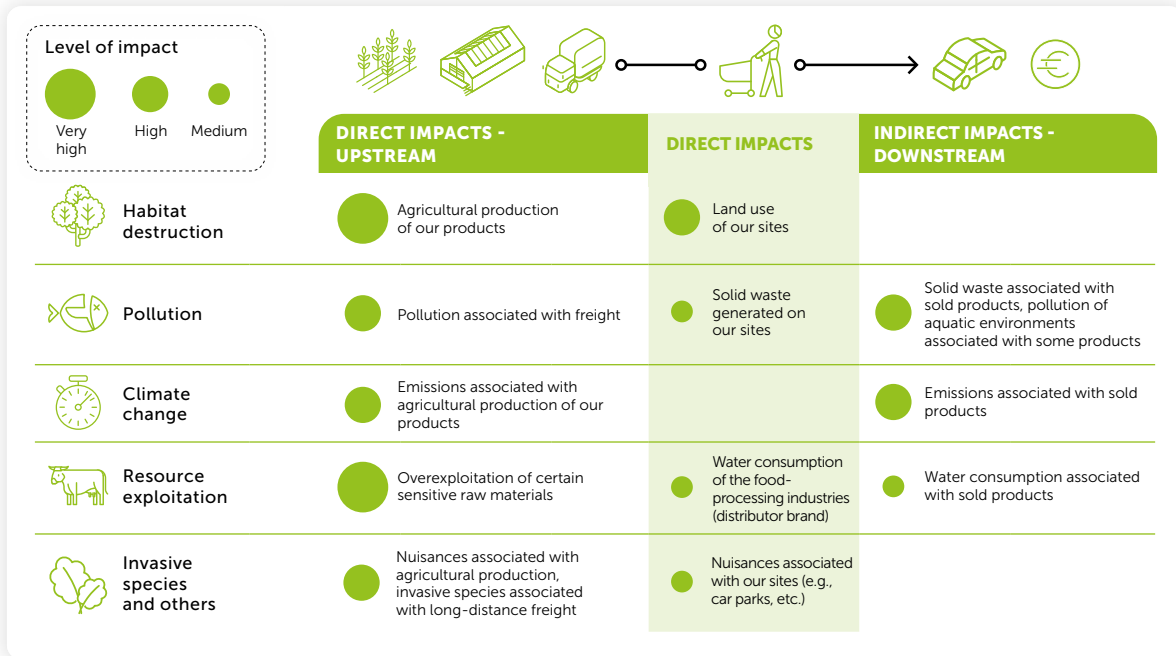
Level of impact

Very high

High

Medium

| | DIRECT IMPACTS - UPSTREAM | DIRECT IMPACTS | INDIRECT IMPACTS - DOWNSTREAM |
|---|---|---|---|
| Habitat destruction | Agricultural production of our products | Land use of our sites | |
| Pollution | Pollution associated with freight | Solid waste generated on our sites | Solid waste associated with sold products, pollution of aquatic environments associated with some products |
| Climate change | Emissions associated with agricultural production of our products | | Emissions associated with sold products |
| Resource exploitation | Overexploitation of certain sensitive raw materials | Water consumption of the food-processing industries (distributor brand) | Water consumption associated with sold products |
| Invasive species and others | Nuisances associated with agricultural production, invasive species associated with long-distance freight | Nuisances associated with our sites (e.g., car parks, etc.) | |